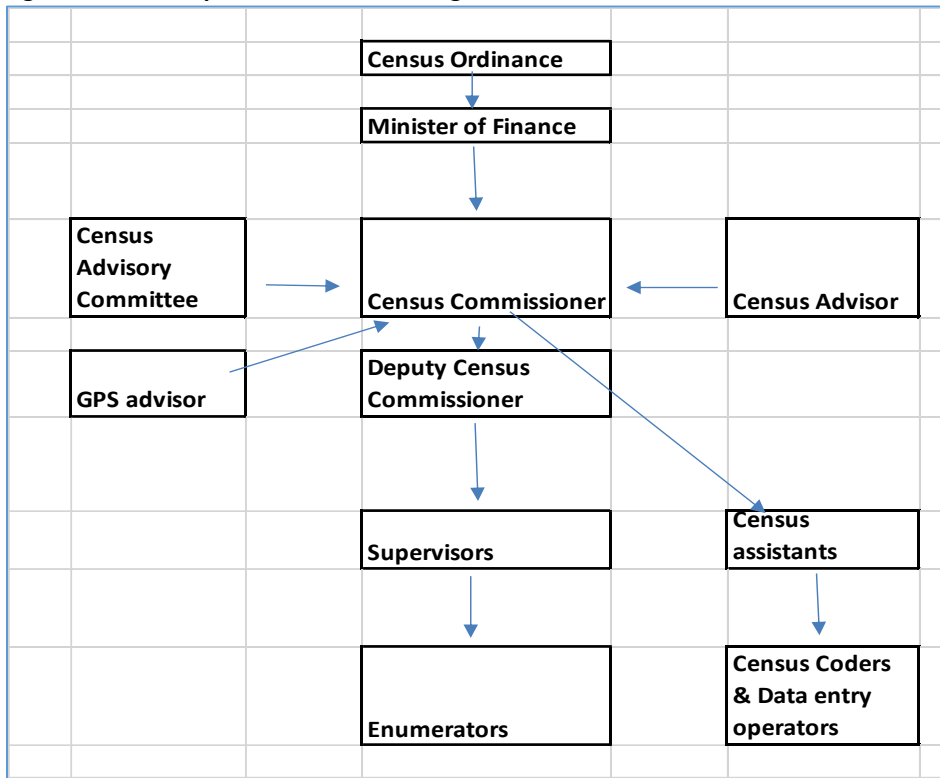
Census Ordinance

Minister of Finance

Census Advisory Committee

Census Commissioner

Census Advisor

GPS advisor

Deputy Census Commissioner

Supervisors

Census assistants

Enumerators

Census Coders & Data entry operators